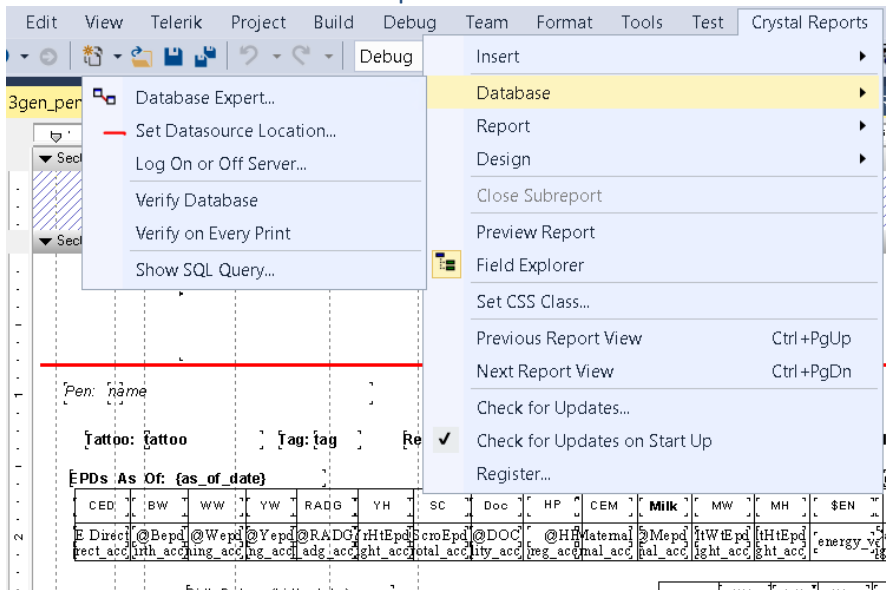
Edit View Telerik Project Build Debug Team Format Tools Test Crystal Reports

Debug

3gen_pen

Sect

Sect

Database Expert...
Set Datasource Location...
Log On or Off Server...
Verify Database
Verify on Every Print
Show SQL Query...

Insert
Database
Report
Design
Close Subreport
Preview Report
Field Explorer
Set CSS Class...
Previous Report View Ctrl+PgUp
Next Report View Ctrl+PgDn
Check for Updates...
Check for Updates on Start Up
Register...

Pen: name

Tattoo: tattoo Tag: tag Re

EPDs As Of: {as_of_date}

| CED | BW | WW | YW | RADG | YH | SC | Doc | HP | CEM | Milk | MW | MH | $EN |
|---|---|---|---|---|---|---|---|---|---|---|---|---|---|
| E Direct rect_acc | @Bepd irth_acc | @Wepd ning_acc | @Yepd ng_acc | @RADG adg_acc | rHtEpd ght_acc | ScroEpd otal_acc | @DOC lity_acc | @HP reg_acc | Maternal mal_acc | @Mepd nal_acc | tWtEpd ight_acc | tHtEpd ght_acc | energy_v |